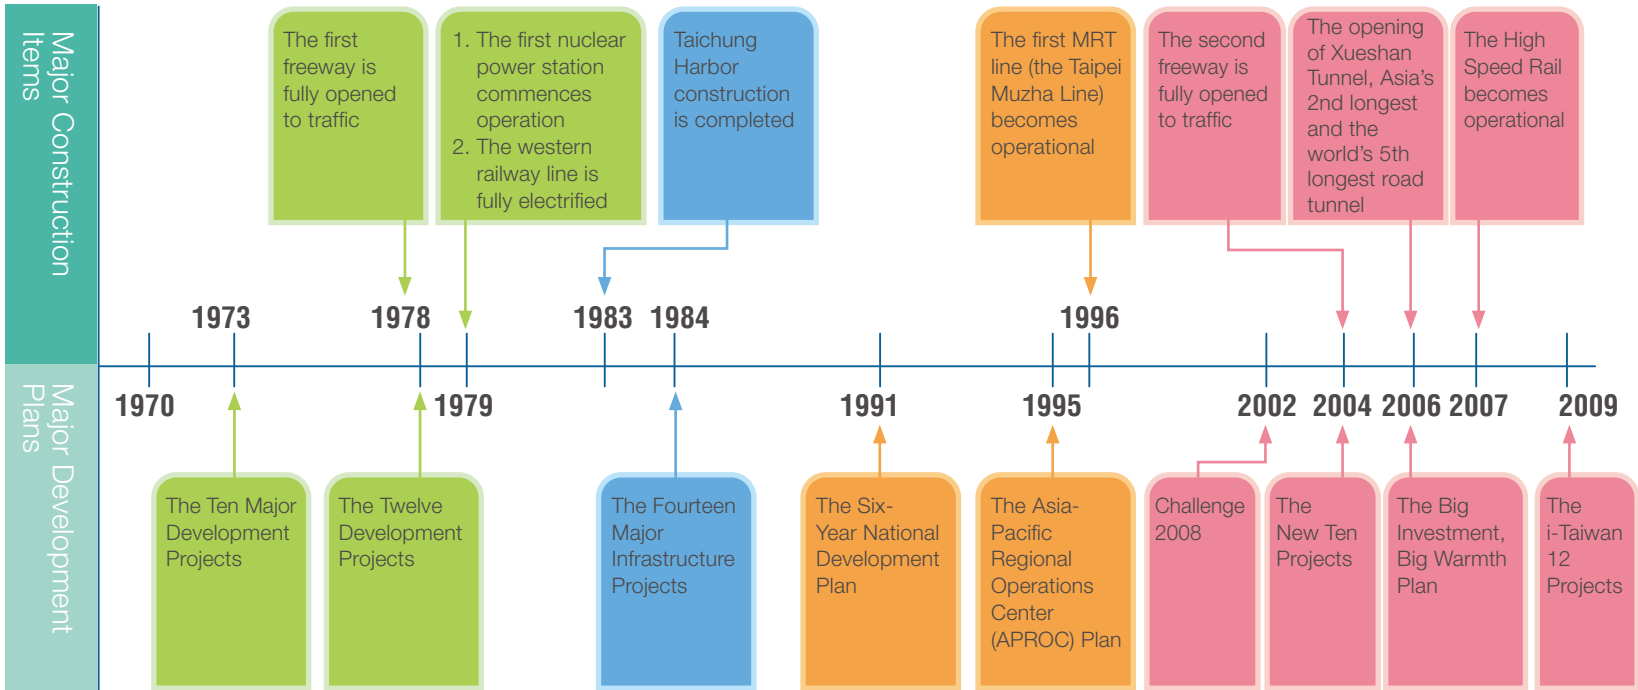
Major Construction Items

The first freeway is fully opened to traffic

1. The first nuclear power station commences operation
2. The western railway line is fully electrified

Taichung Harbor construction is completed

The first MRT line (the Taipei Muzha Line) becomes operational

The second freeway is fully opened to traffic

The opening of Xueshan Tunnel, Asia's 2nd longest and the world's 5th longest road tunnel

The High Speed Rail becomes operational

1973 1978 1983 1984 1996

1970 1979 1991 1995 2002 2004 2006 2007 2009

Major Development Plans

The Ten Major Development Projects

The Twelve Development Projects

The Fourteen Major Infrastructure Projects

The Six-Year National Development Plan

The Asia-Pacific Regional Operations Center (APROC) Plan

Challenge 2008

The New Ten Projects

The Big Investment, Big Warmth Plan

The i-Taiwan 12 Projects